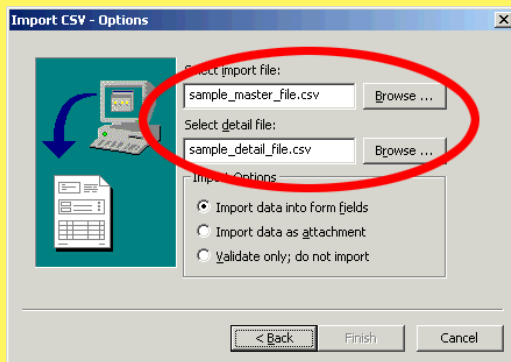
Import CSV - Options

Select import file:
sample_master_file.csv
Browse ...

Select detail file:
sample_detail_file.csv
Browse ...

Import Options
Import data into form fields
Import data as attachment
Validate only; do not import

< Back
Finish
Cancel